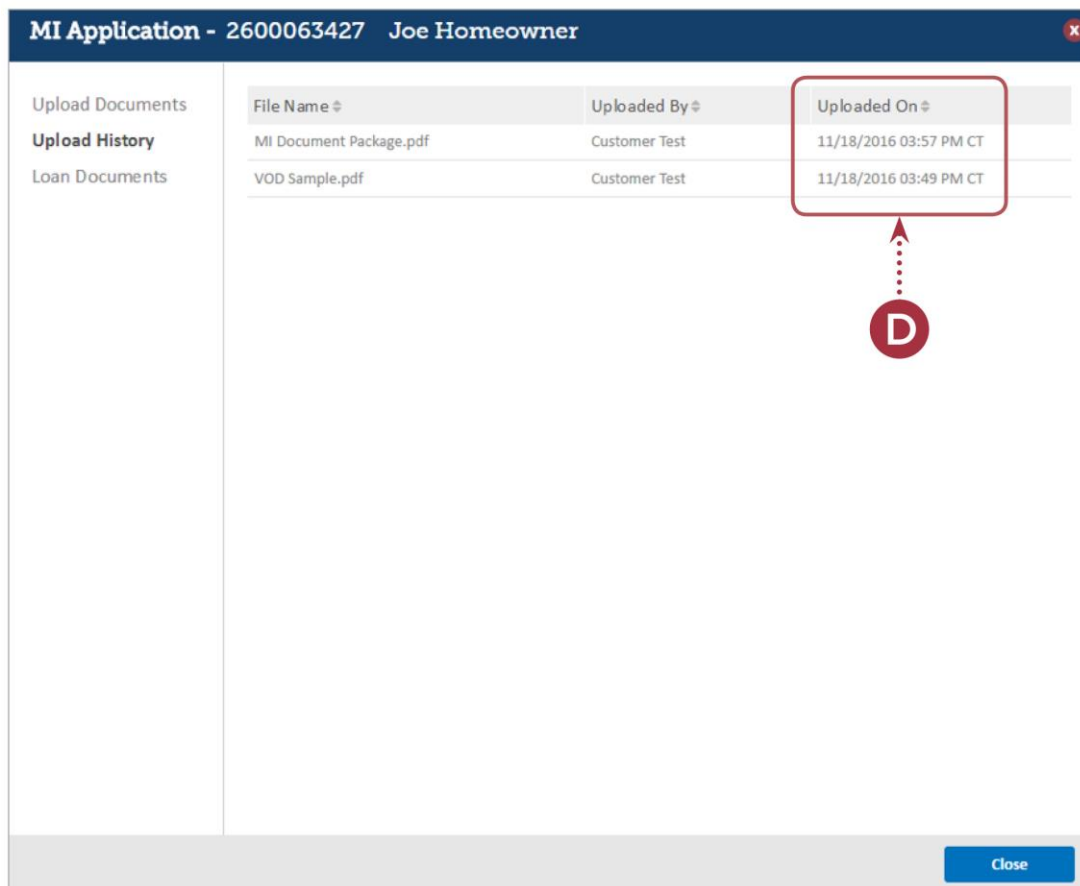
MI Application - 2600063427 Joe Homeowner

x

Upload Documents
Upload History
Loan Documents

| File Name | Uploaded By | Uploaded On |
|---|---|---|
| MI Document Package.pdf | Customer Test | 11/18/2016 03:57 PM CT |
| VOD Sample.pdf | Customer Test | 11/18/2016 03:49 PM CT |

D

Close